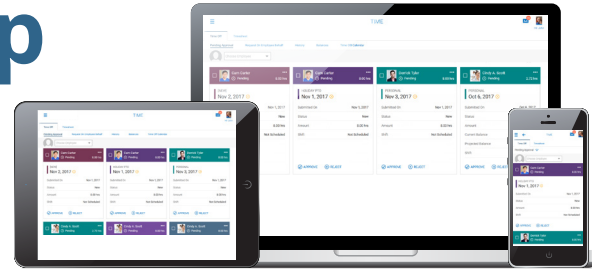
p

TIME

Sam Carter
Pending

Sam Carter
Pending

Sherrilla Tully
Pending

Christy A. Scott
Pending

Nov 1, 2017

Nov 1, 2017

Nov 1, 2017

Oct 6, 2017

APPROVE

REJECT

TIME

Sam Carter
Pending

Sam Carter
Pending

Sherrilla Tully
Pending

Nov 1, 2017

Nov 1, 2017

Nov 3, 2017

APPROVE

REJECT

Christy A. Scott
Pending

Nov 1, 2017

APPROVE

REJECT